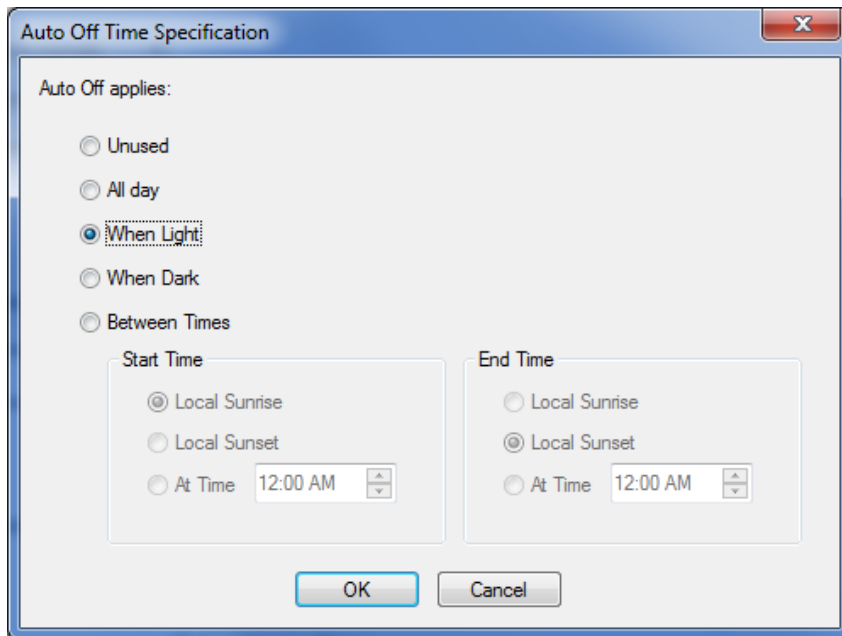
Auto Off Time Specification

Auto Off applies:

Unused

All day

When Light

When Dark

Between Times

Start Time

Local Sunrise

Local Sunset

At Time 12:00 AM

End Time

Local Sunrise

Local Sunset

At Time 12:00 AM

OK

Cancel